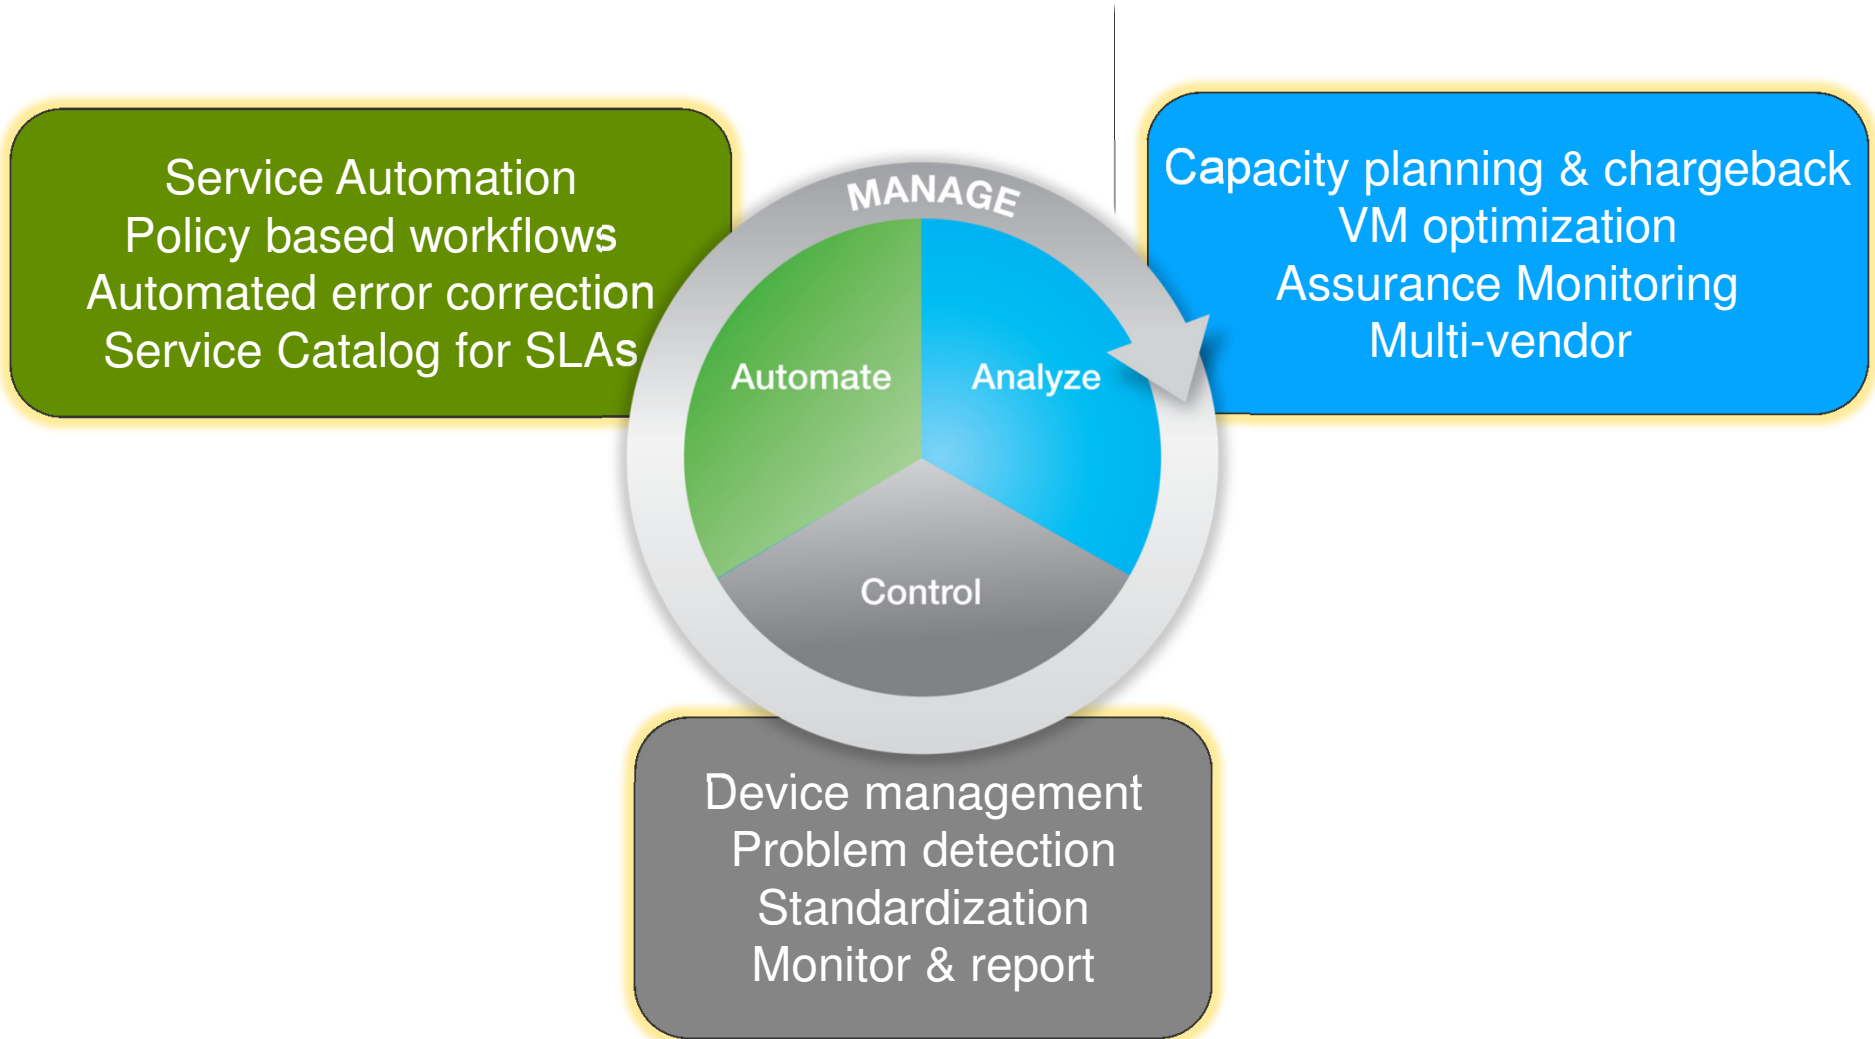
Service Automation
Policy based workflows
Automated error correction
Service Catalog for SLAs

MANAGE

Automate

Analyze

Control

Capacity planning & chargeback
VM optimization
Assurance Monitoring
Multi-vendor

Device management
Problem detection
Standardization
Monitor & report